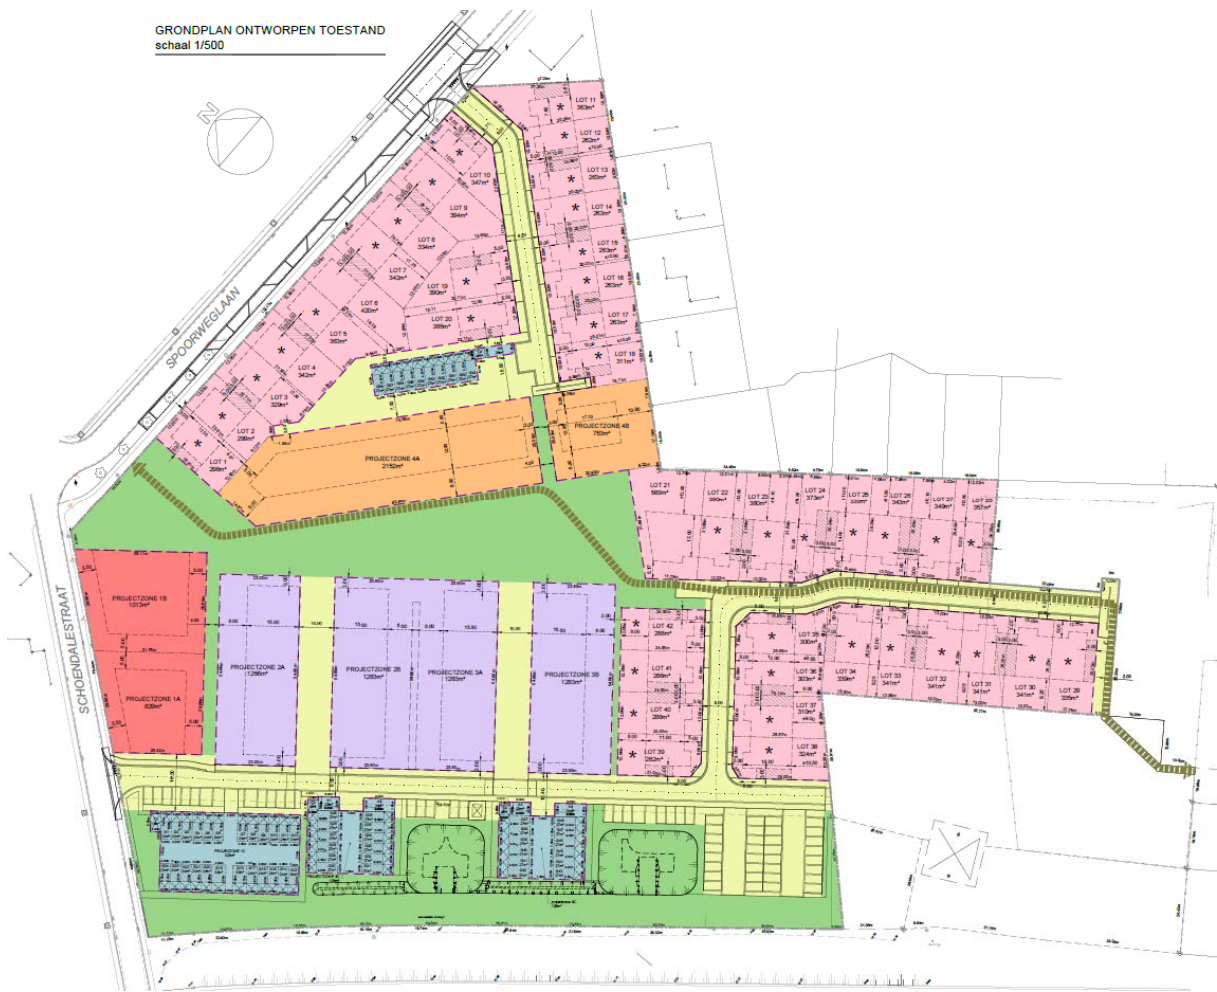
GRONDPLAN ONTWORPEN TOESTAND
schaal 1/500

N

SPOORWEGLAAN

SCHOENDALESTRAAT

LOT 11
263m²
LOT 12
263m²
LOT 13
263m²
LOT 14
263m²
LOT 15
263m²
LOT 16
263m²
LOT 17
263m²
LOT 18
311m²

LOT 10
347m²
LOT 9
394m²
LOT 8
334m²
LOT 7
342m²
LOT 19
390m²
LOT 6
420m²
LOT 20
388m²
LOT 5
363m²
LOT 4
342m²
LOT 3
329m²
LOT 2
299m²
LOT 1
258m²

PROJECTZONE 4A
2152m²
PROJECTZONE 4B
750m²

LOT 21
568m²
LOT 22
399m²
LOT 23
380m²
LOT 24
373m²
LOT 25
326m²
LOT 26
343m²
LOT 27
349m²
LOT 28
357m²

PROJECTZONE 1B
1013m²
PROJECTZONE 1A
826m²

PROJECTZONE 2A
1266m²
PROJECTZONE 2B
1283m²
PROJECTZONE 3A
1283m²
PROJECTZONE 3B
1263m²

LOT 42
288m²
LOT 41
288m²
LOT 40
288m²
LOT 39
282m²

LOT 35
300m²
LOT 36
303m²
LOT 37
310m²
LOT 38
324m²
LOT 34
339m²
LOT 33
341m²
LOT 32
341m²
LOT 31
341m²
LOT 30
341m²
LOT 29
325m²